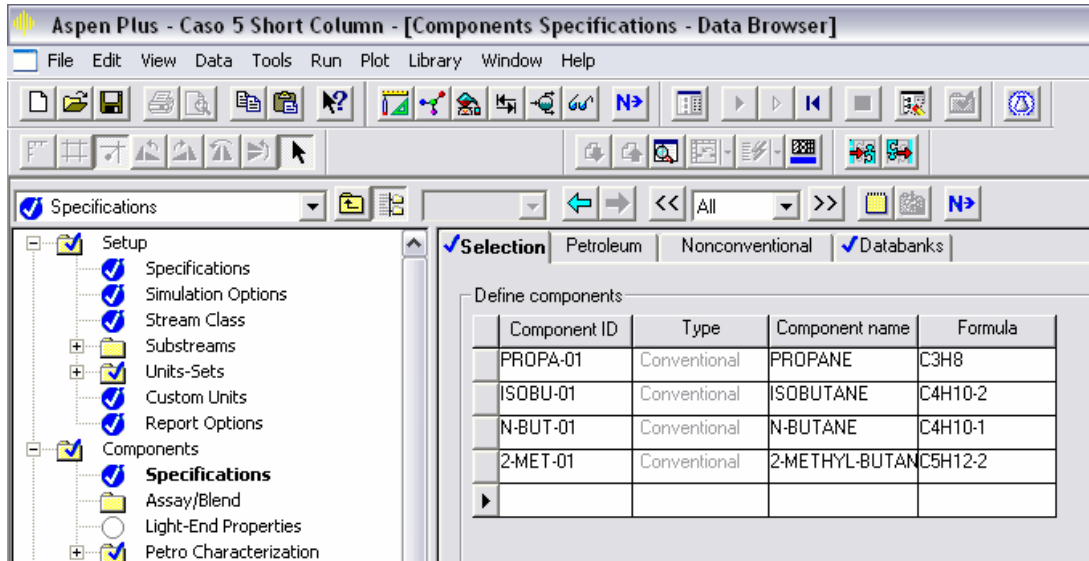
Aspen Plus - Caso 5 Short Column - [Components Specifications - Data Browser]

File Edit View Data Tools Run Plot Library Window Help

N>

Specifications

<< All >> N>

Setup
Specifications
Simulation Options
Stream Class
Substreams
Units-Sets
Custom Units
Report Options
Components
**Specifications**
Assay/Blend
Light-End Properties
Petro Characterization

Selection | Petroleum | Nonconventional | Databanks

Define components

| Component ID | Type | Component name | Formula |
|---|---|---|---|
| PROPA-01 | Conventional | PROPANE | C3H8 |
| ISOBU-01 | Conventional | ISOBUTANE | C4H10-2 |
| N-BUT-01 | Conventional | N-BUTANE | C4H10-1 |
| 2-MET-01 | Conventional | 2-METHYL-BUTAN | C5H12-2 |
| | | | |